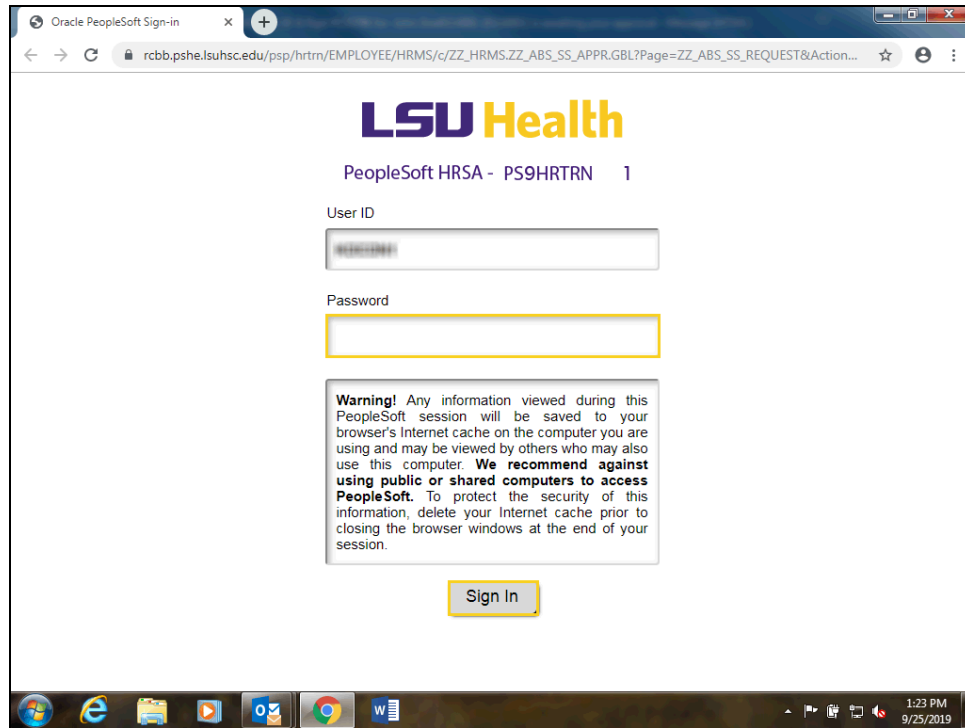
Oracle PeopleSoft Sign-in

rcbb.pshe.lsuhsc.edu/psp/hrtrn/EMPLOYEE/HRMS/c/ZZ_HRMS.ZZ_ABS_SS_APPR.GBL?Page=ZZ_ABS_SS_REQUEST&Action...

LSU Health

PeopleSoft HRSA - PS9HRTRN 1

User ID

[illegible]

Password

**Warning!** Any information viewed during this PeopleSoft session will be saved to your browser's Internet cache on the computer you are using and may be viewed by others who may also use this computer. **We recommend against using public or shared computers to access PeopleSoft.** To protect the security of this information, delete your Internet cache prior to closing the browser windows at the end of your session.

Sign In

1:23 PM
9/25/2019